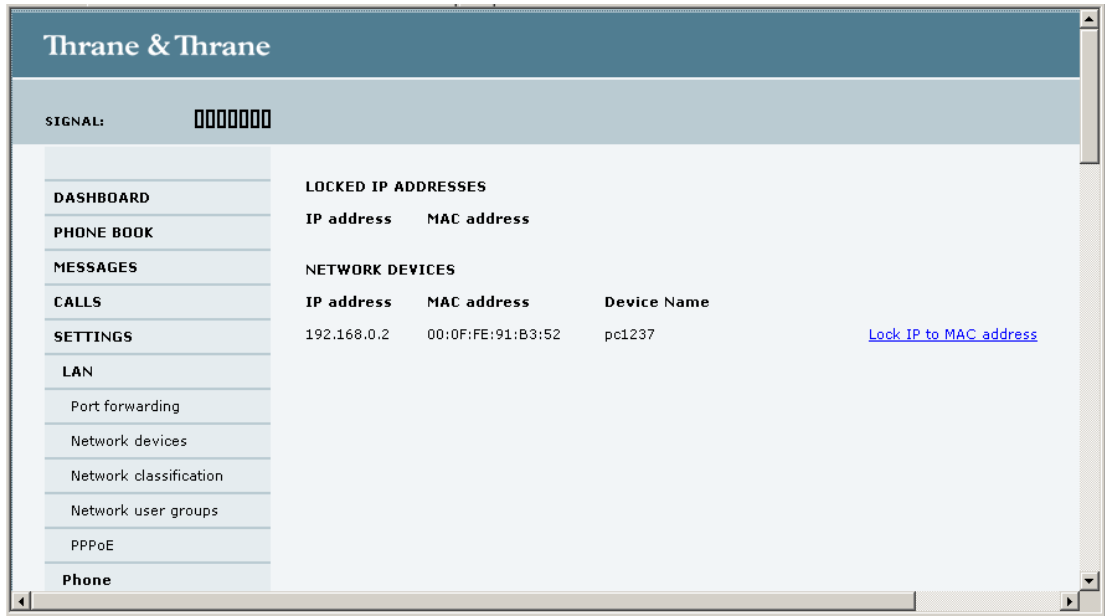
Thrane & Thrane

SIGNAL:

DASHBOARD
PHONE BOOK
MESSAGES
CALLS
SETTINGS
LAN
Port forwarding
Network devices
Network classification
Network user groups
PPPoE
Phone

LOCKED IP ADDRESSES

| IP address | MAC address |
|---|---|

NETWORK DEVICES

| IP address | MAC address | Device Name | |
|---|---|---|---|
| 192.168.0.2 | 00:0F:FE:91:B3:52 | pc1237 | Lock IP to MAC address |